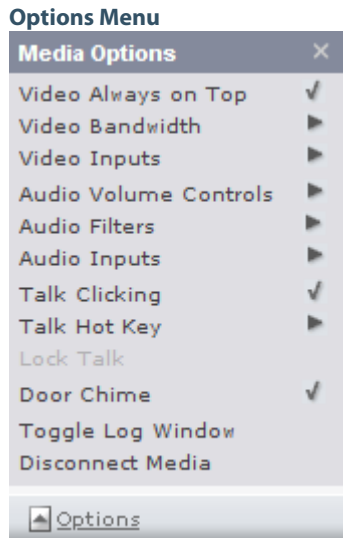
Options Menu

Media Options ×

Video Always on Top √
Video Bandwidth ▶
Video Inputs ▶
Audio Volume Controls ▶
Audio Filters ▶
Audio Inputs ▶
Talk Clicking √
Talk Hot Key ▶
Lock Talk
Door Chime √
Toggle Log Window
Disconnect Media

Options